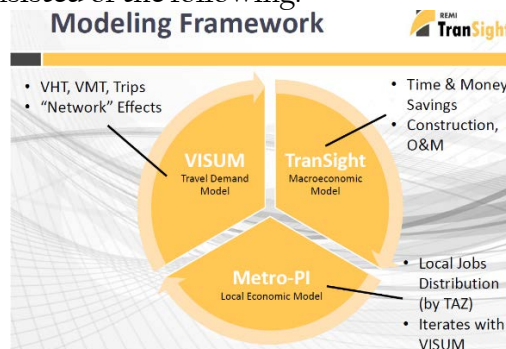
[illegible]sisted of the following:

Modeling Framework

REMI TranSight

• VHT, VMT, Trips
• "Network" Effects

• Time & Money Savings
• Construction, O&M

VISUM
Travel Demand Model

TranSight
Macroeconomic Model

Metro-PI
Local Economic Model

• Local Jobs Distribution (by TAZ)
• Iterates with VISUM